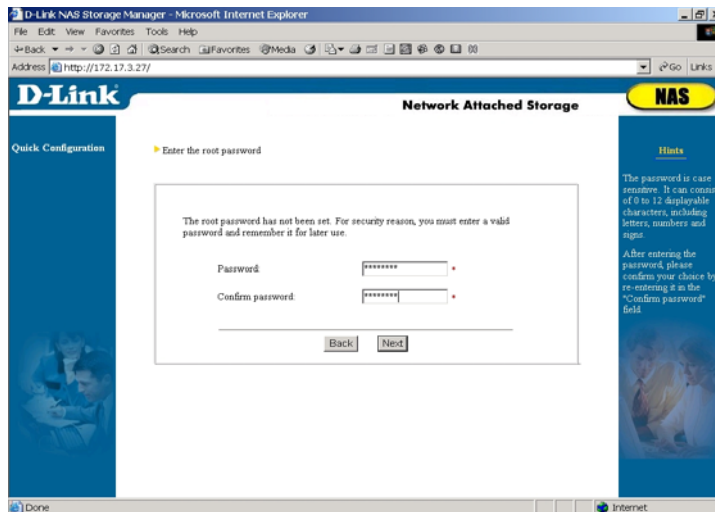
D-Link NAS Storage Manager - Microsoft Internet Explorer

File Edit View Favorites Tools Help

Back Search Favorites Media

Address http://172.17.3.27/ Go Links

D-Link

Network Attached Storage

NAS

Quick Configuration

Enter the root password

The root password has not been set. For security reason, you must enter a valid password and remember it for later use.

Password: ******** *

Confirm password: ******** *

Back Next

Hints

The password is case sensitive. It can consis of 0 to 12 displayable characters, including letters, numbers and signs.

After entering the password, please confirm your choice by re-entering it in the "Confirm password" field.

Done

Internet